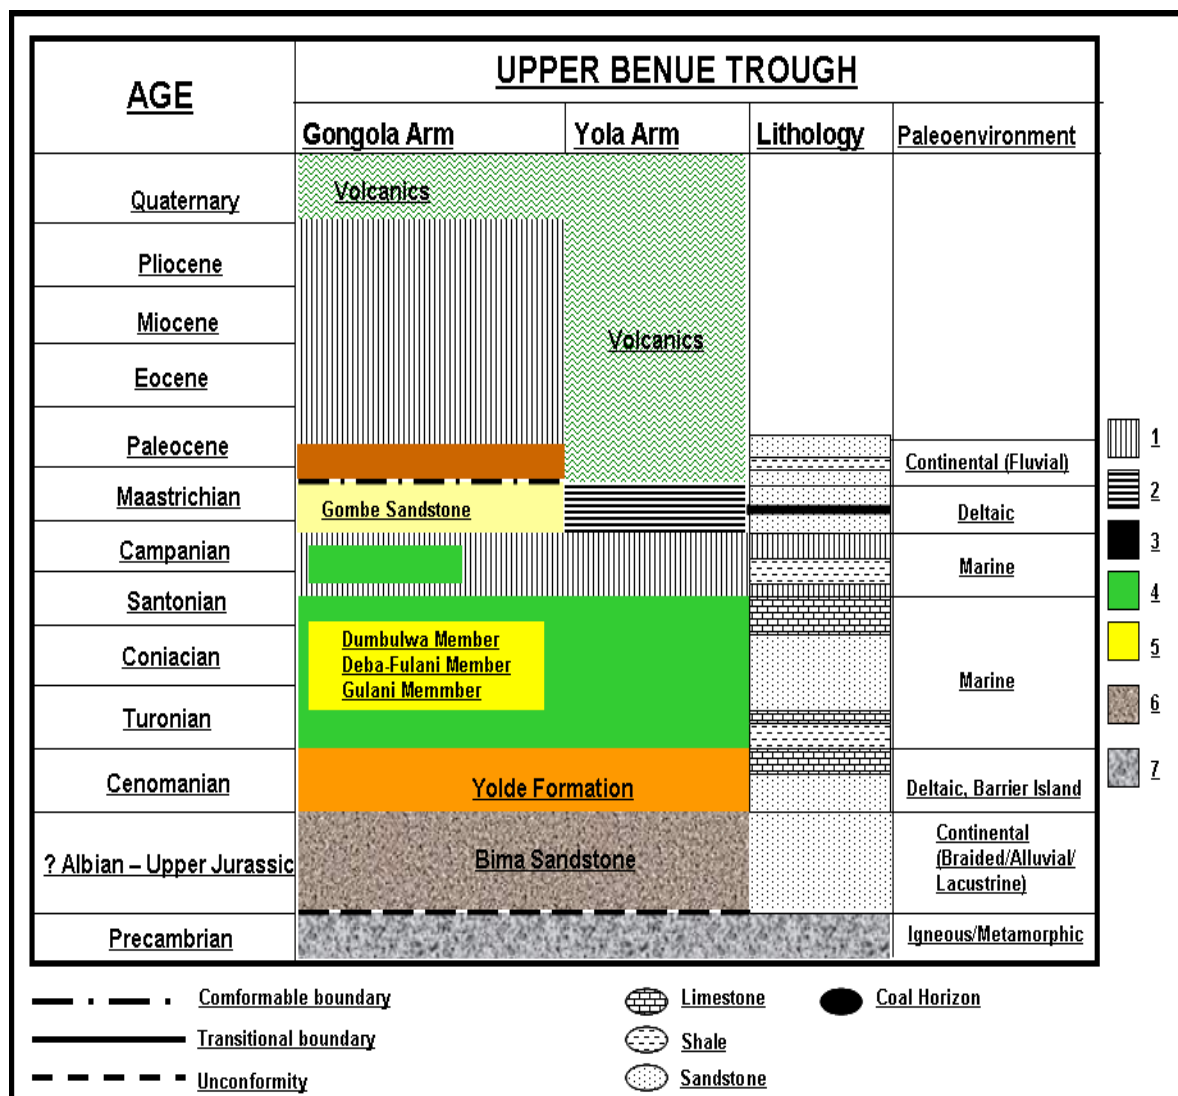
| AGE | UPPER BENUE TROUGH | | | |
|---|---|---|---|---|
| | Gongola Arm | Yola Arm | Lithology | Paleoenvironment |
| Quaternary | Volcanics | | | |
| Pliocene | | | | |
| Miocene | | | | |
| Eocene | | Volcanics | | |
| Paleocene | | | | Continental (Fluvial) |
| Maastrichian | Gombe Sandstone | | | Deltaic |
| Campanian | | | | Marine |
| Santonian | | | | |
| Coniacian | Dumbulwa Member Deba-Fulani Member Gulani Memmber | | | Marine |
| Turonian | | | | |
| Cenomanian | Yolde Formation | | | Deltaic, Barrier Island |
| ? Albian – Upper Jurassic | Bima Sandstone | | | Continental (Braided/Alluvial/ Lacustrine) |
| Precambrian | | | | Igneous/Metamorphic |

1
2
3
4
5
6
7

Comformable boundary
Transitional boundary
Unconformity
Limestone
Shale
Sandstone
Coal Horizon